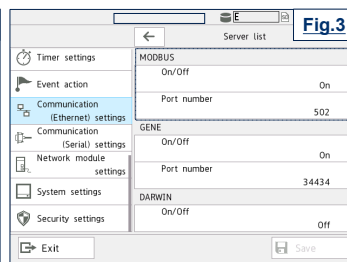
E

Fig.3

←

Server list

Timer settings

Event action

Communication (Ethernet) settings

Communication (Serial) settings

Network module settings

System settings

Security settings

MODBUS

On/Off

On

Port number

502

GENE

On/Off

On

Port number

34434

DARWIN

On/Off

Off

Exit

Save